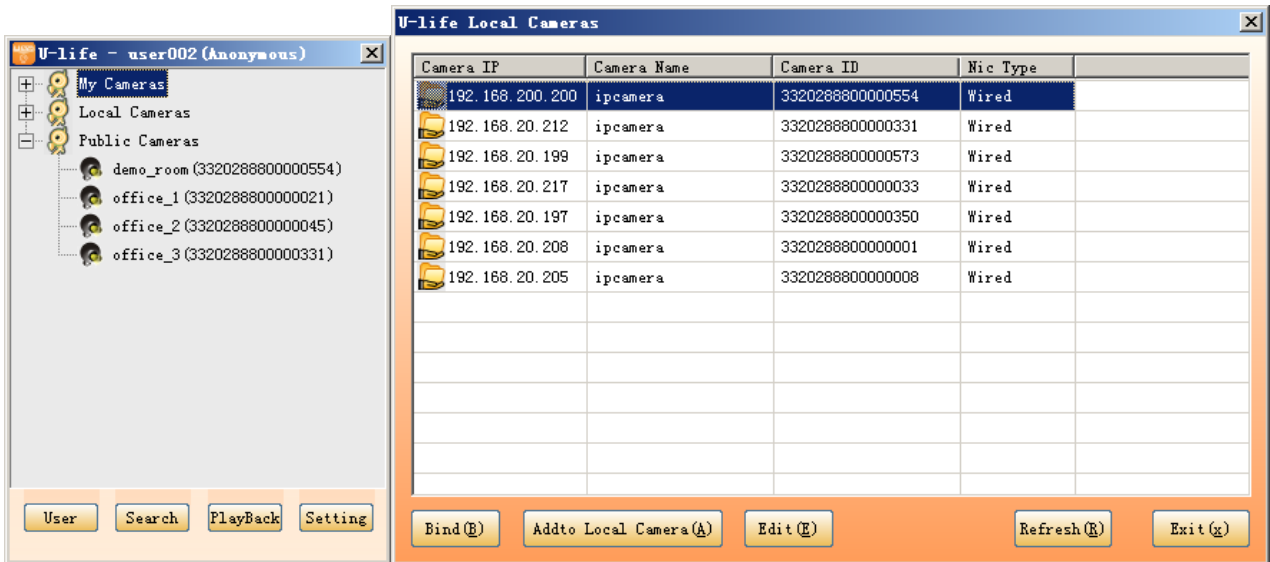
U-life - user002(Anonymous)

My Cameras
Local Cameras
Public Cameras
demo_room(3320288800000554)
office_1(3320288800000021)
office_2(3320288800000045)
office_3(3320288800000331)

User
Search
PlayBack
Setting

U-life Local Cameras

| Camera IP | Camera Name | Camera ID | Nic Type |
|---|---|---|---|
| 192.168.200.200 | ipcamera | 3320288800000554 | Wired |
| 192.168.20.212 | ipcamera | 3320288800000331 | Wired |
| 192.168.20.199 | ipcamera | 3320288800000573 | Wired |
| 192.168.20.217 | ipcamera | 3320288800000033 | Wired |
| 192.168.20.197 | ipcamera | 3320288800000350 | Wired |
| 192.168.20.208 | ipcamera | 3320288800000001 | Wired |
| 192.168.20.205 | ipcamera | 3320288800000008 | Wired |

Bind(B)
Addto Local Camera(A)
Edit(E)
Refresh(R)
Exit(x)